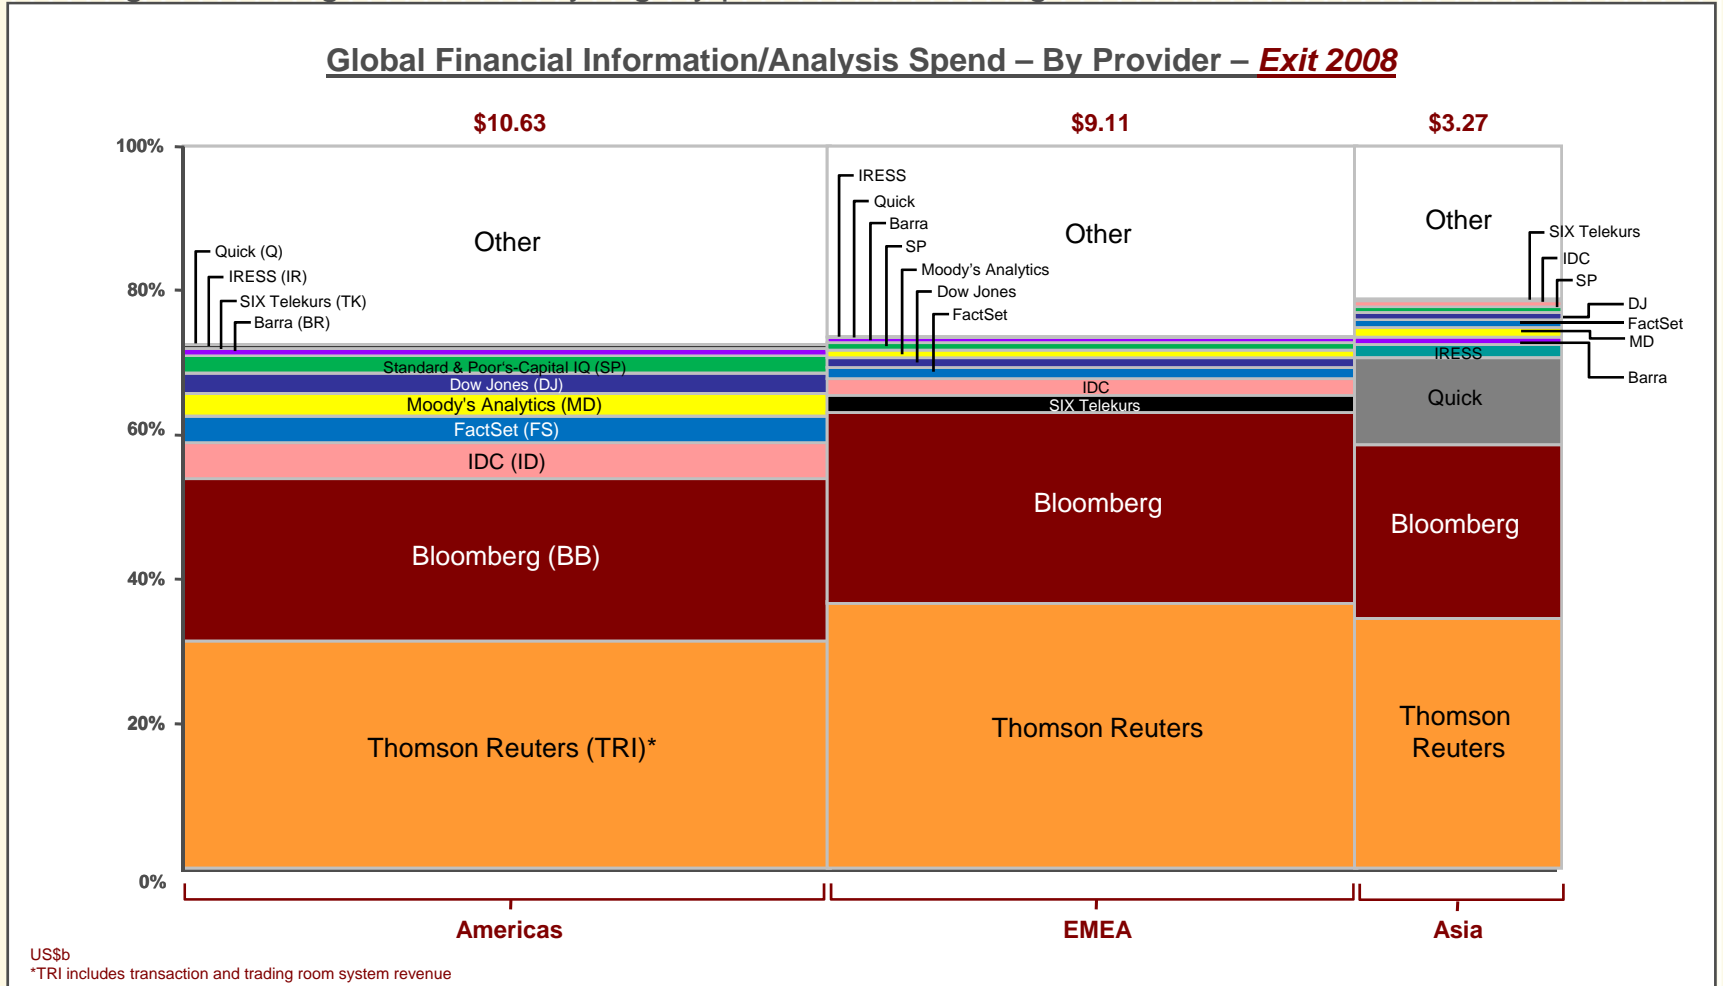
Global Financial Information/Analysis Spend – By Provider – Exit 2008

$10.63

$9.11

$3.27

100%

80%

60%

40%

20%

0%

Other

Quick (Q)
IRESS (IR)
SIX Telekurs (TK)
Barra (BR)

Standard & Poor's-Capital IQ (SP)
Dow Jones (DJ)
Moody's Analytics (MD)
FactSet (FS)
IDC (ID)
Bloomberg (BB)
Thomson Reuters (TRI)*

IRESS
Quick
Barra
SP
Moody's Analytics
Dow Jones
FactSet

Other

IDC
SIX Telekurs
Bloomberg
Thomson Reuters

Other

SIX Telekurs
IDC
SP
DJ
FactSet
MD
Barra

IRESS
Quick
Bloomberg
Thomson Reuters

Americas

EMEA

Asia

US$b
*TRI includes transaction and trading room system revenue